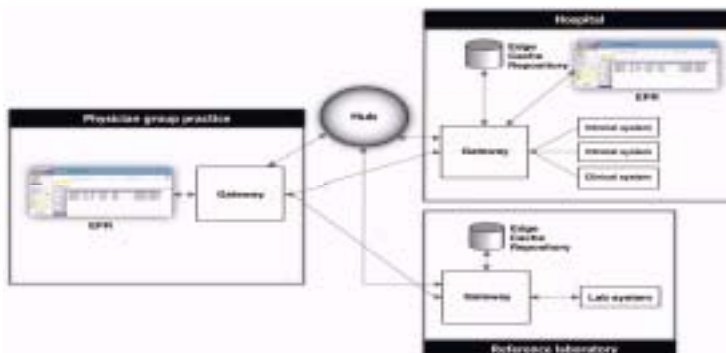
Hospital

Edge Cache Repository

EHR

Gateway

Clinical system

Clinical system

Clinical system

Hub

Physician group practice

EHR

Gateway

Edge Cache Repository

Gateway

Lab system

Reference laboratory